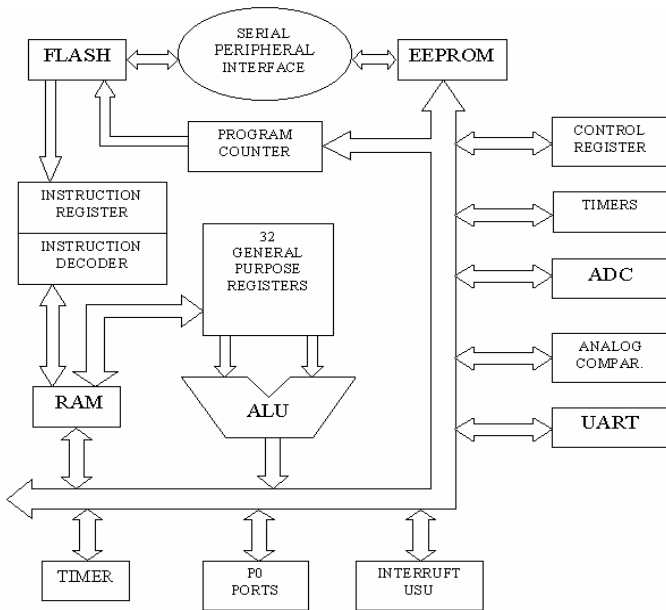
FLASH

SERIAL PERIPHERAL INTERFACE

EEPROM

PROGRAM COUNTER

CONTROL REGISTER

INSTRUCTION REGISTER

INSTRUCTION DECODER

32 GENERAL PURPOSE REGISTERS

TIMERS

ADC

ANALOG COMPAR.

RAM

ALU

UART

TIMER

P0 PORTS

INTERRUFT USU